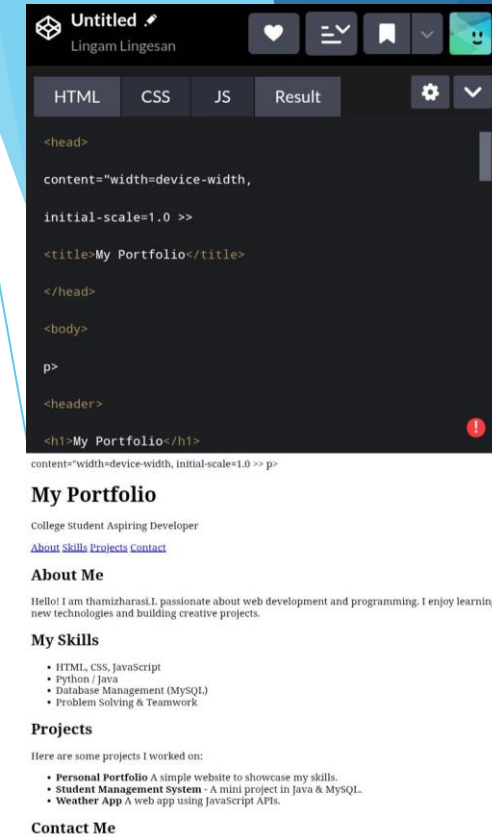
Untitled
Lingam Lingesan

HTML CSS JS Result

<head>

content="width=device-width,

initial-scale=1.0 >>

<title>My Portfolio</title>

</head>

<body>

p>

<header>

<h1>My Portfolio</h1>

content="width=device-width, initial-scale=1.0 >> p>

My Portfolio

College Student Aspiring Developer

About Skills Projects Contact

About Me

Hello! I am thamizharasi.I, passionate about web development and programming. I enjoy learning new technologies and building creative projects.

My Skills

• HTML, CSS, JavaScript
• Python / Java
• Database Management (MySQL)
• Problem Solving & Teamwork

Projects

Here are some projects I worked on:

• Personal Portfolio A simple website to showcase my skills.
• Student Management System - A mini project in Java & MySQL.
• Weather App A web app using JavaScript APIs.

Contact Me